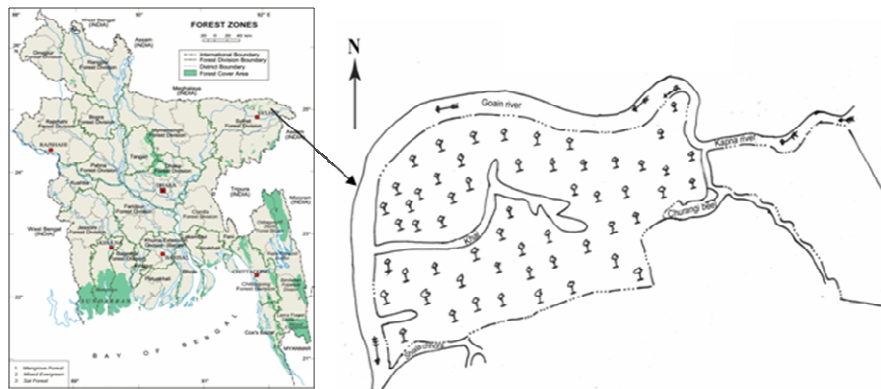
FOREST ZONES

International Boundary
Forest Division Boundary
District Boundary
Forest Cover Area

Assam (INDIA)
Meghalaya (INDIA)
Sylhet
Assam (INDIA)
Rajshahi
Dhaka
Tripura (INDIA)
West Bengal (INDIA)
Mizoram (INDIA)
Khulna
Barisal
Chittagong
SUNDARBAN
BAY OF BENGAL
Cox's Bazar
MYANMAR

1 Mangrove Forest
2 Mixed Evergreen
3 Sal Forest

N

Goain river
Kapna river
Khal
Chungi beel
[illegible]